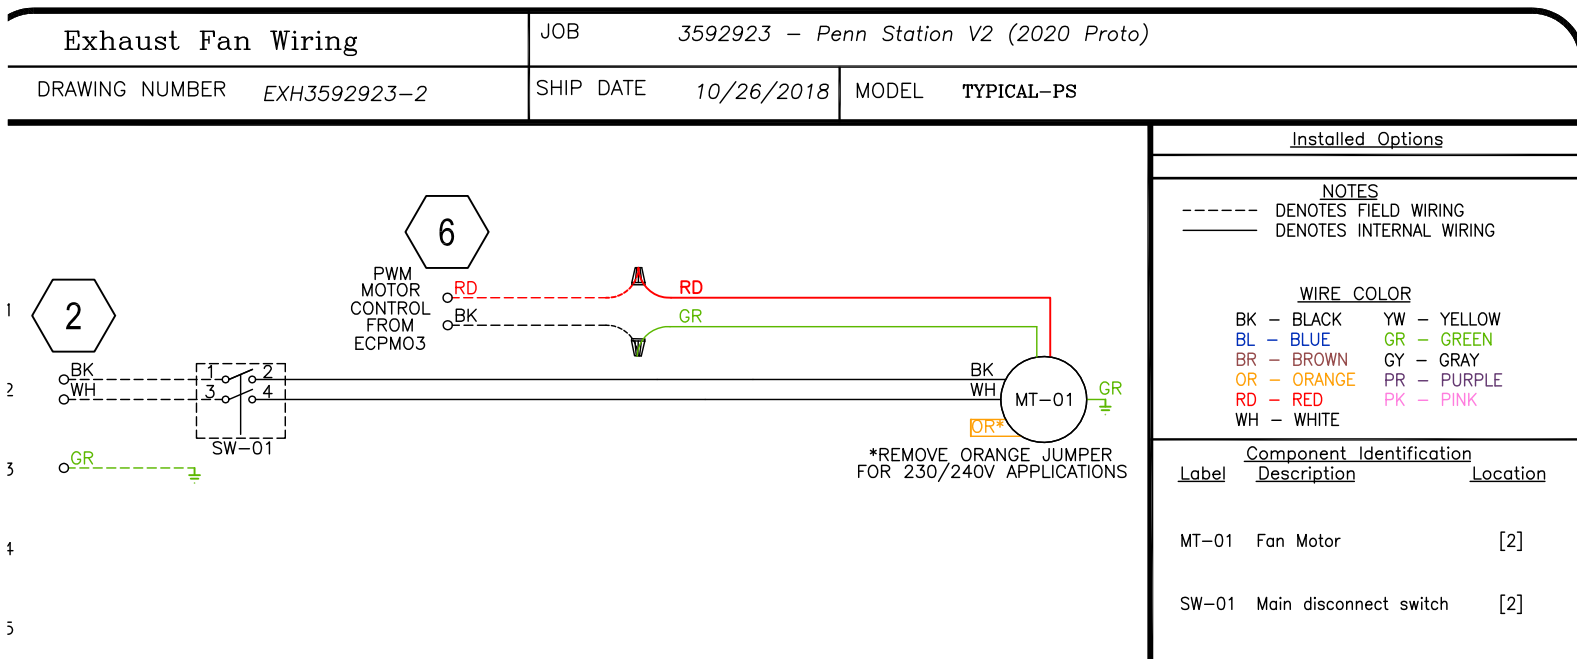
Exhaust Fan Wiring

JOB 3592923 – Penn Station V2 (2020 Proto)

DRAWING NUMBER EXH3592923–2

SHIP DATE 10/26/2018

MODEL TYPICAL–PS

Installed Options

NOTES
------ DENOTES FIELD WIRING
DENOTES INTERNAL WIRING

WIRE COLOR
BK – BLACK
BL – BLUE
BR – BROWN
OR – ORANGE
RD – RED
WH – WHITE
YW – YELLOW
GR – GREEN
GY – GRAY
PR – PURPLE
PK – PINK

1
2
3
4
5

2

6

PWM MOTOR CONTROL FROM ECPM03

RD
BK
RD
GR

BK
WH
1
2
3
4
SW–01

GR

BK
WH
MT–01
GR
OR*

*REMOVE ORANGE JUMPER FOR 230/240V APPLICATIONS

Component Identification
| Label | Description | Location |
|---|---|---|
| MT–01 | Fan Motor | [2] |
| SW–01 | Main disconnect switch | [2] |